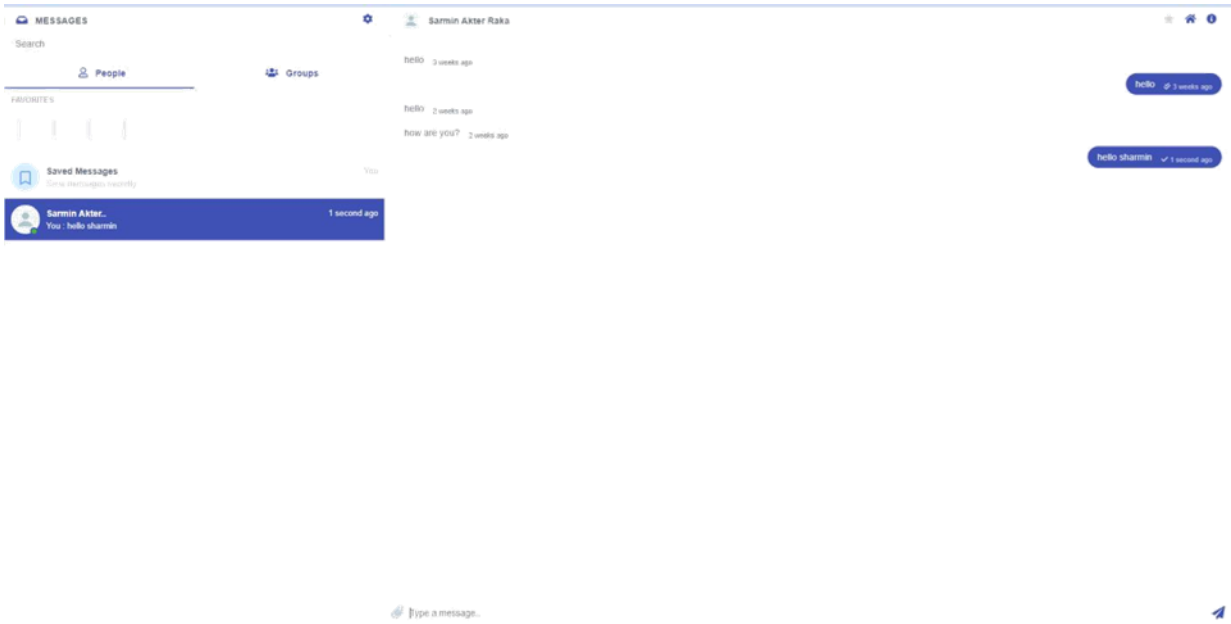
MESSAGES

Search

People

Groups

FAVORITES

Saved Messages
Save messages secretly
You

Sarmin Akter..
You : hello sharmin
1 second ago

Sarmin Akter Raka

hello 3 weeks ago

hello 3 weeks ago

hello 2 weeks ago

how are you? 2 weeks ago

hello sharmin 1 second ago

Type a message..